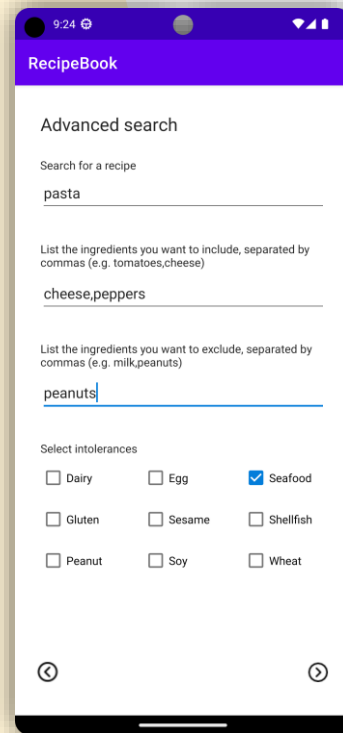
9:24

RecipeBook

Advanced search

Search for a recipe

pasta

List the ingredients you want to include, separated by commas (e.g. tomatoes,cheese)

cheese,peppers

List the ingredients you want to exclude, separated by commas (e.g. milk,peanuts)

peanuts

Select intolerances

| Dairy | Egg | Seafood |
|---|---|---|
| Gluten | Sesame | Shellfish |
| Peanut | Soy | Wheat |